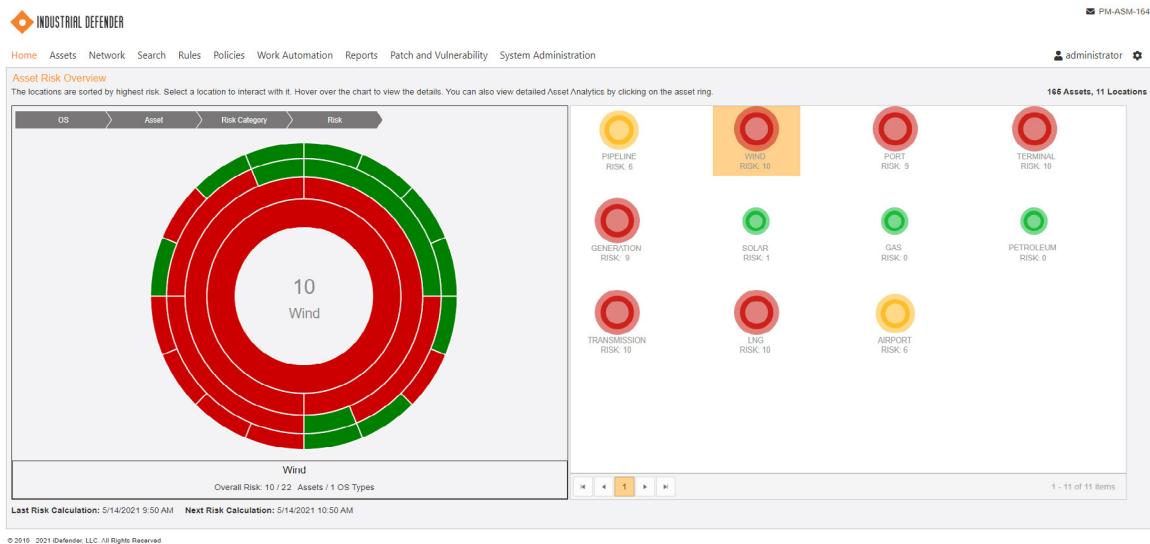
INDUSTRIAL DEFENDER

PM-ASM-164

Home Assets Network Search Rules Policies Work Automation Reports Patch and Vulnerability System Administration

administrator

Asset Risk Overview

The locations are sorted by highest risk. Select a location to interact with it. Hover over the chart to view the details. You can also view detailed Asset Analytics by clicking on the asset ring.

165 Assets, 11 Locations

OS Asset Risk Category Risk

10
Wind

Wind
Overall Risk: 10 / 22 Assets / 1 OS Types

PIPELINE
RISK: 6

WIND
RISK: 10

PORT
RISK: 9

TERMINAL
RISK: 10

GENERATION
RISK: 9

SOLAR
RISK: 1

GAS
RISK: 0

PETROLEUM
RISK: 0

TRANSMISSION
RISK: 10

LNG
RISK: 10

AIRPORT
RISK: 6

1

1 - 11 of 11 items

Last Risk Calculation: 5/14/2021 9:50 AM Next Risk Calculation: 5/14/2021 10:50 AM

© 2016 - 2021 IDefender, LLC. All Rights Reserved